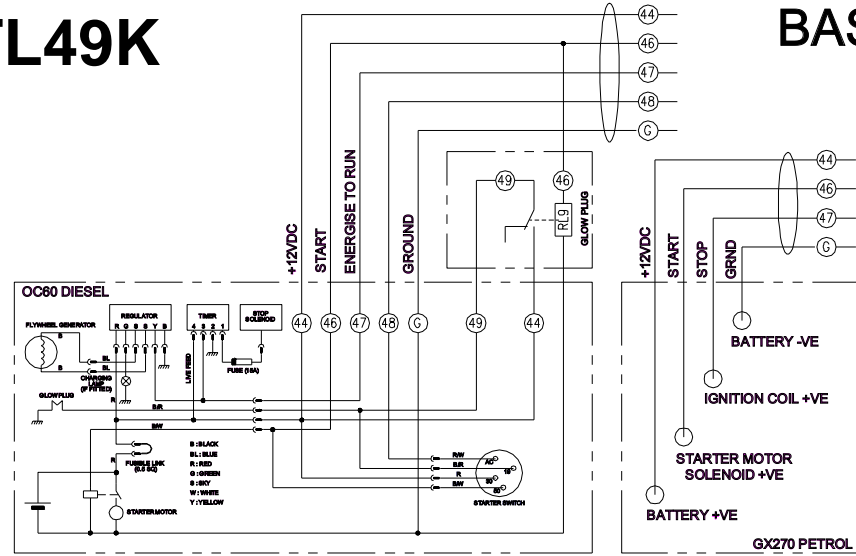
TL49K

BAS

44
46
47
48
G

49
46
RL9
GLOW PLUG

+12VDC
START
ENERGISE TO RUN
GROUND

44 46 47 48 G 49 44

OC60 DIESEL

REGULATOR
R G G S Y B

TIMER
4 3 2 1

STOP SOLENOID

FLYWHEEL GENERATOR

B
BL
BL
S

CHARGING LAMP (IF FITTED)

LIVE FEED

FUSE (10A)

GLOWPLUG

B/R
B/W
R

B : BLACK
BL : BLUE
R : RED
G : GREEN
S : SKY
W : WHITE
Y : YELLOW

FUSIBLE LINK (0.5 SQ)

STARTER MOTOR

R/W
B/R
R
B/W

AC
19
30
50

STARTER SWITCH

44
46
47
G

+12VDC
START
STOP
GRND

BATTERY -VE
IGNITION COIL +VE
STARTER MOTOR SOLENOID +VE
BATTERY +VE

GX270 PETROL